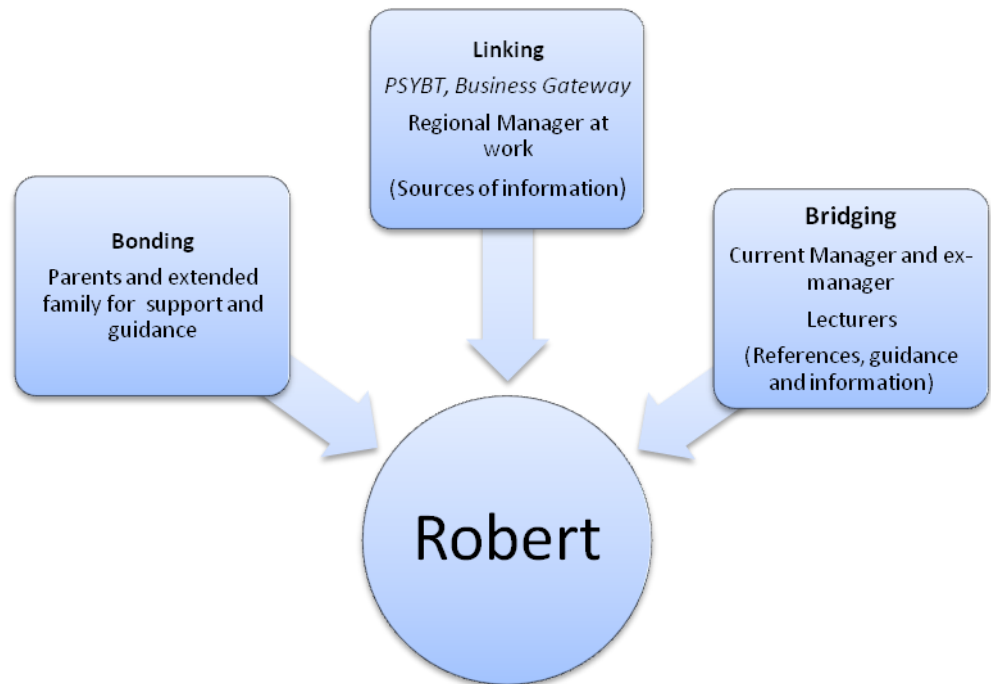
Linking
PSYBT, Business Gateway
Regional Manager at work
(Sources of information)

Bonding
Parents and extended family for support and guidance

Bridging
Current Manager and ex-manager
Lecturers
(References, guidance and information)

Robert